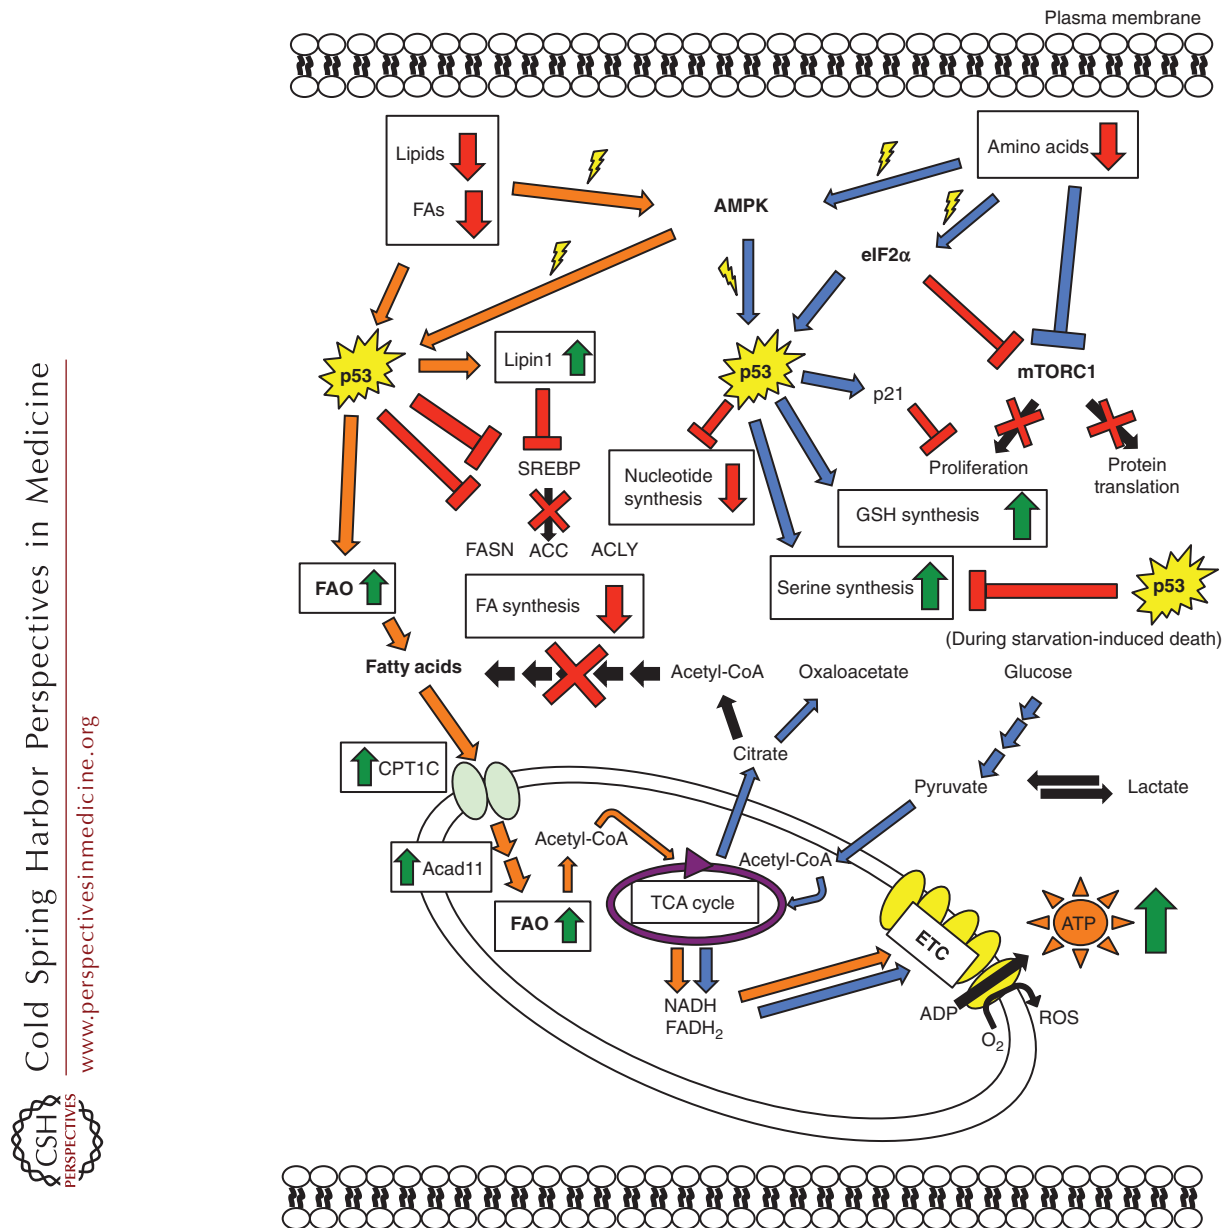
Plasma membrane

Lipids

FAs

AMPK

Amino acids

eIF2α

p53

Lipin1

SREBP

FASN ACC ACLY

p53

p21

mTORC1

Nucleotide synthesis

Proliferation

Protein translation

GSH synthesis

FAO

FA synthesis

Serine synthesis

p53

(During starvation-induced death)

Fatty acids

Acetyl-CoA

Oxaloacetate

Glucose

Citrate

CPT1C

Pyruvate

Lactate

Acetyl-CoA

Acetyl-CoA

Acad11

TCA cycle

FAO

ETC

ATP

NADH
$FADH_2$

ADP

$O_2$

ROS

Cold Spring Harbor Perspectives in Medicine

www.perspectivesinmedicine.org

CSH PERSPECTIVES